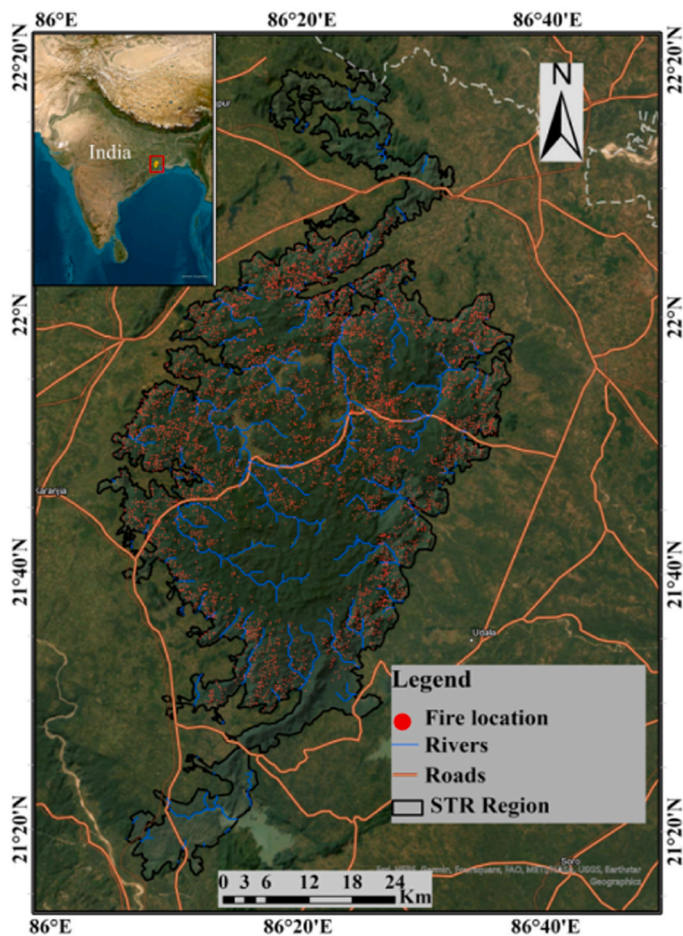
86°E 86°20'E 86°40'E

22°20'N 22°20'N

India

N

22°N 22°N

Karanjia

21°40'N 21°40'N

Udala

Legend
Fire location
Rivers
Roads
STR Region

21°20'N 21°20'N

Soro

Esri, HERE, Garmin, Foursquare, FAO, METI/NASA, USGS, Earthstar Geographics

0 3 6 12 18 24 Km

86°E 86°20'E 86°40'E